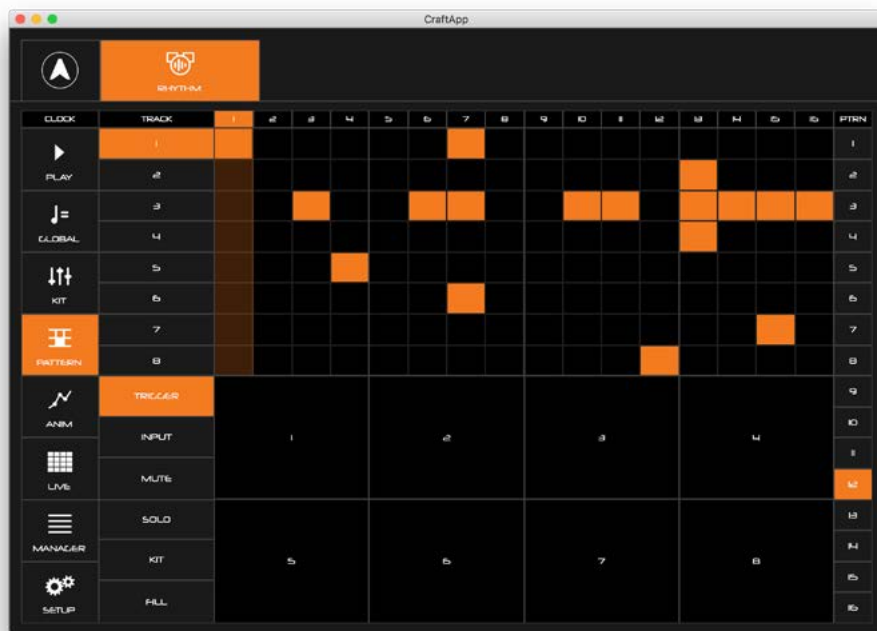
CraftApp

RHYTHM

CLOCK

PLAY

GLOBAL

KIT

PATTERN

ANIM

LIVE

MANAGER

SETUP

| TRACK | 1 | 2 | 3 | 4 | 5 | 6 | 7 | 8 | 9 | 10 | 11 | 12 | 13 | 14 | 15 | 16 | PTRN |
|---|---|---|---|---|---|---|---|---|---|---|---|---|---|---|---|---|---|
| 1 | | | | | | | | | | | | | | | | | 1 |
| 2 | | | | | | | | | | | | | | | | | 2 |
| 3 | | | | | | | | | | | | | | | | | 3 |
| 4 | | | | | | | | | | | | | | | | | 4 |
| 5 | | | | | | | | | | | | | | | | | 5 |
| 6 | | | | | | | | | | | | | | | | | 6 |
| 7 | | | | | | | | | | | | | | | | | 7 |
| 8 | | | | | | | | | | | | | | | | | 8 |

TRIGGER

INPUT

MUTE

SOLO

KIT

FILL

1 2 3 4

5 6 7 8

9
10
11
12
13
14
15
16